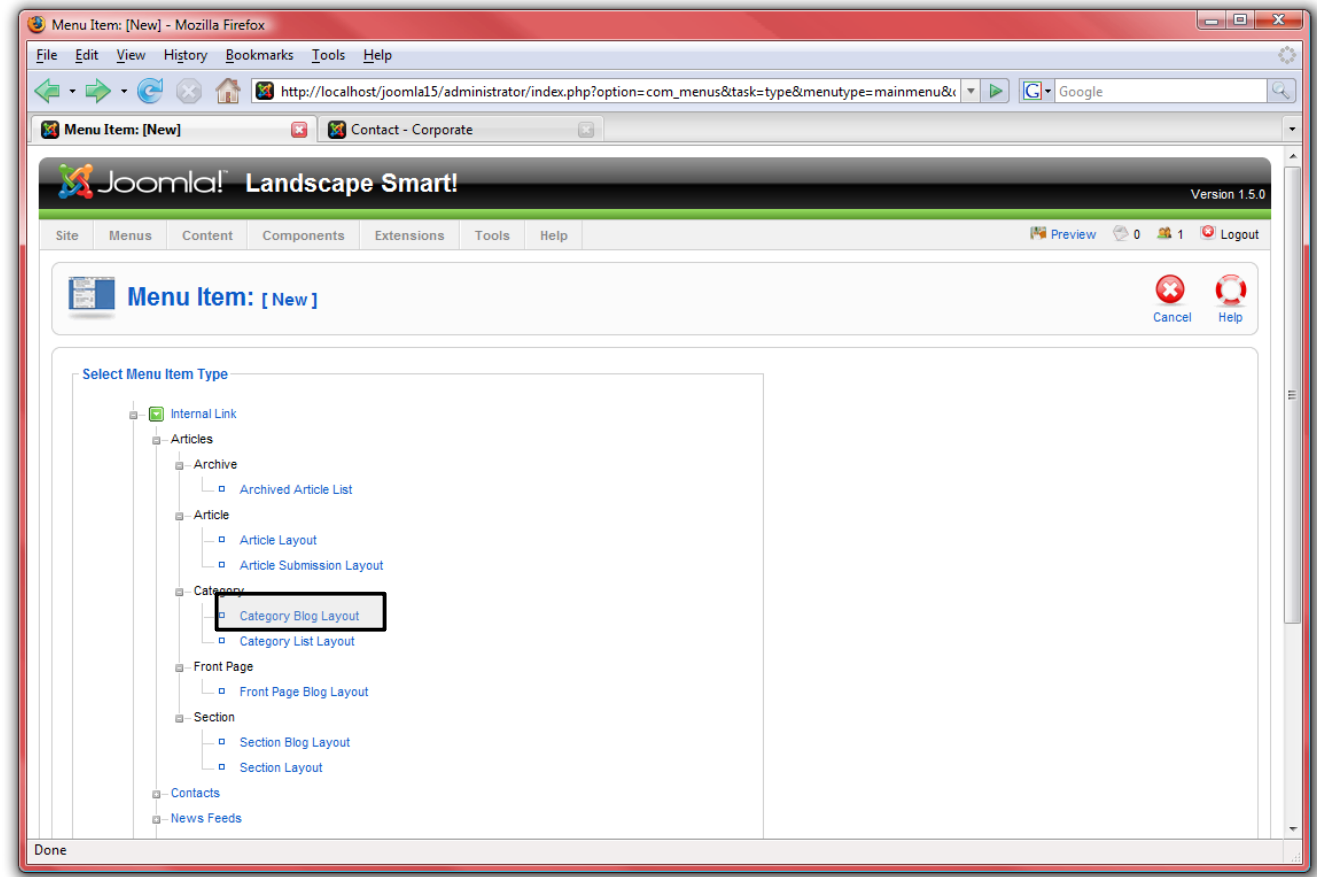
Menu Item: [New] - Mozilla Firefox

File Edit View History Bookmarks Tools Help

http://localhost/joomla15/administrator/index.php?option=com_menus&task=type&menutype=mainmenu&

Google

Menu Item: [New]

Contact - Corporate

Joomla! Landscape Smart!

Version 1.5.0

Site Menus Content Components Extensions Tools Help

Preview 0 1 Logout

Menu Item: [ New ]

Cancel Help

Select Menu Item Type

Internal Link
Articles
Archive
Archived Article List
Article
Article Layout
Article Submission Layout
Category
Category Blog Layout
Category List Layout
Front Page
Front Page Blog Layout
Section
Section Blog Layout
Section Layout
Contacts
News Feeds

Done